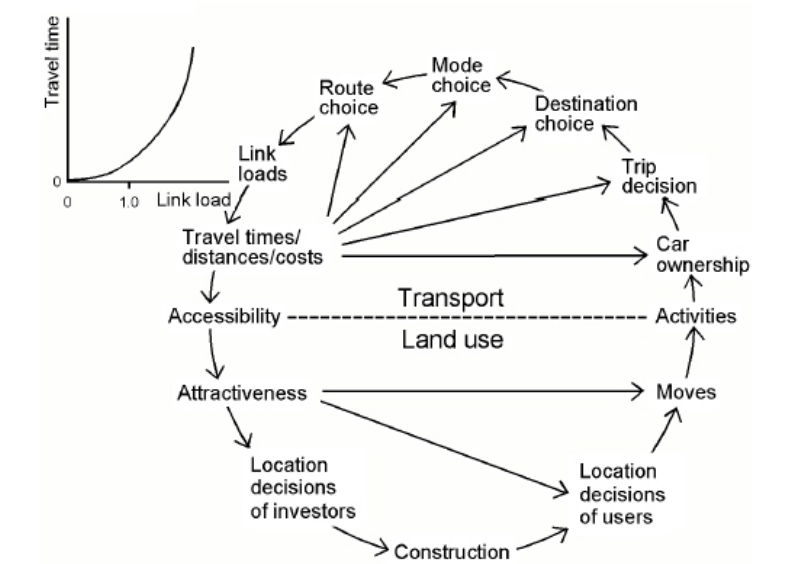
Travel time

0

0 1.0 Link load

Route choice

Mode choice

Destination choice

Trip decision

Link loads

Car ownership

Travel times/ distances/costs

Transport

Accessibility

Activities

Land use

Attractiveness

Moves

Location decisions of investors

Location decisions of users

Construction